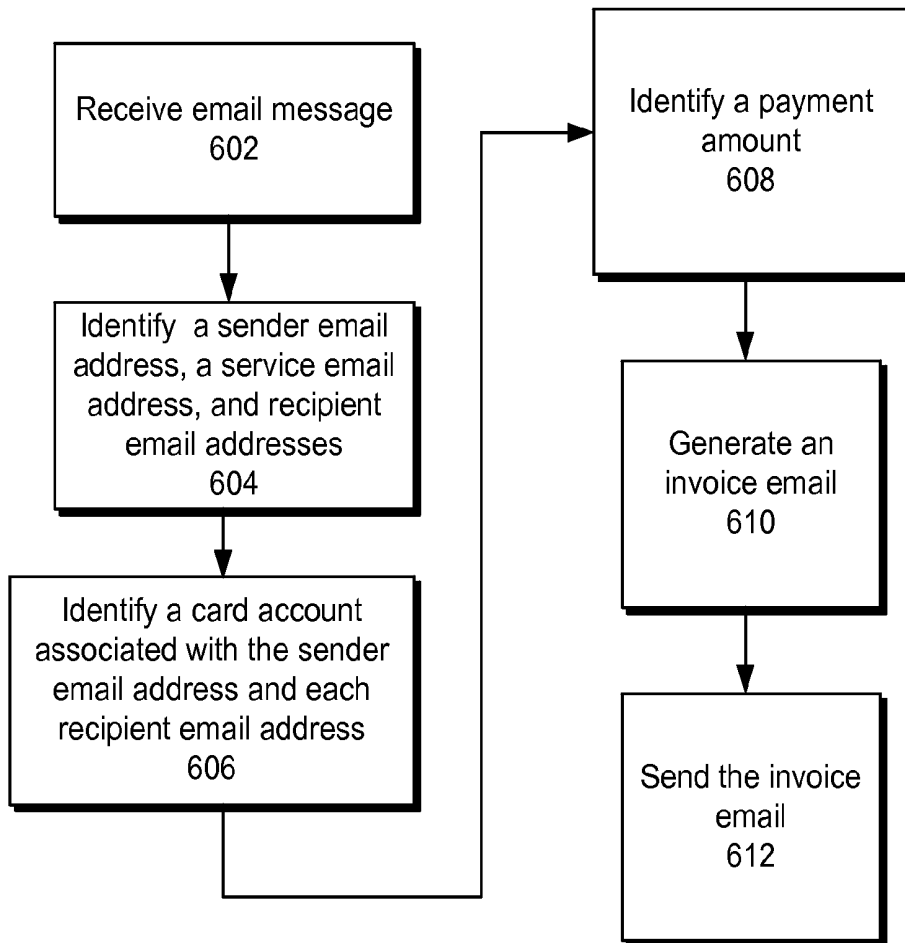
Receive email message
602

Identify a sender email address, a service email address, and recipient email addresses
604

Identify a card account associated with the sender email address and each recipient email address
606

Identify a payment amount
608

Generate an invoice email
610

Send the invoice email
612